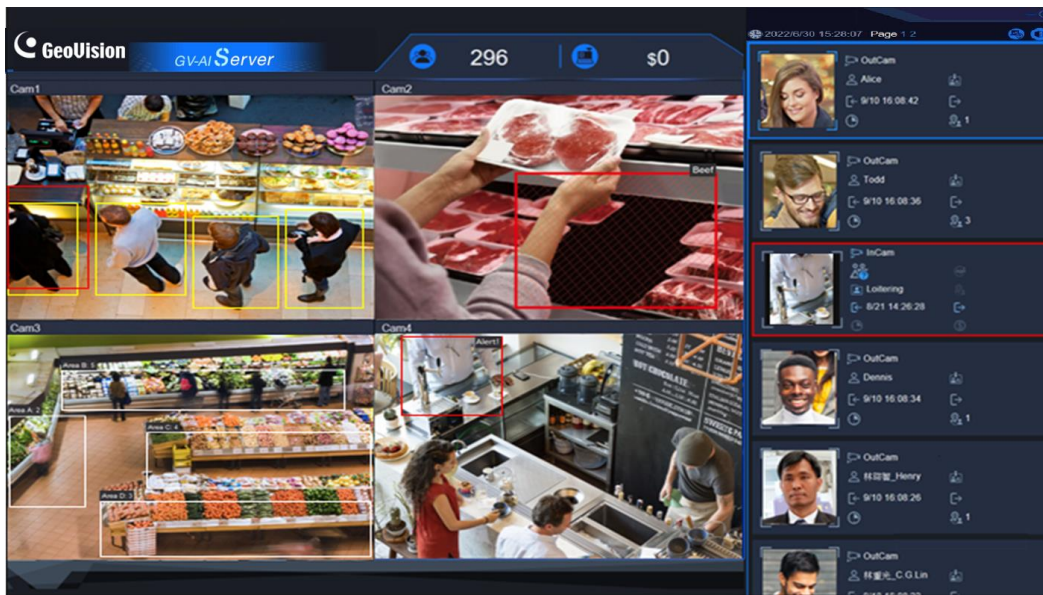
GeoVision GV-AI Server

296

$0

2022/6/30 15:28:07 Page 1 2

Cam1

Cam2

Beef

Cam3

Area B: 3

Area A: 2

Area C: 4

Area D: 3

Cam4

Alert!

HOT CHOCOLATE

OutCam
Alice
9/10 16:08:42
1

OutCam
Todd
9/10 16:08:36
3

InCam
Loitering
8/21 14:26:28

OutCam
Dennis
9/10 16:08:34
1

OutCam
林冠智_Henry
9/10 16:08:26
1

OutCam
林重光_C.G.Lin
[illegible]